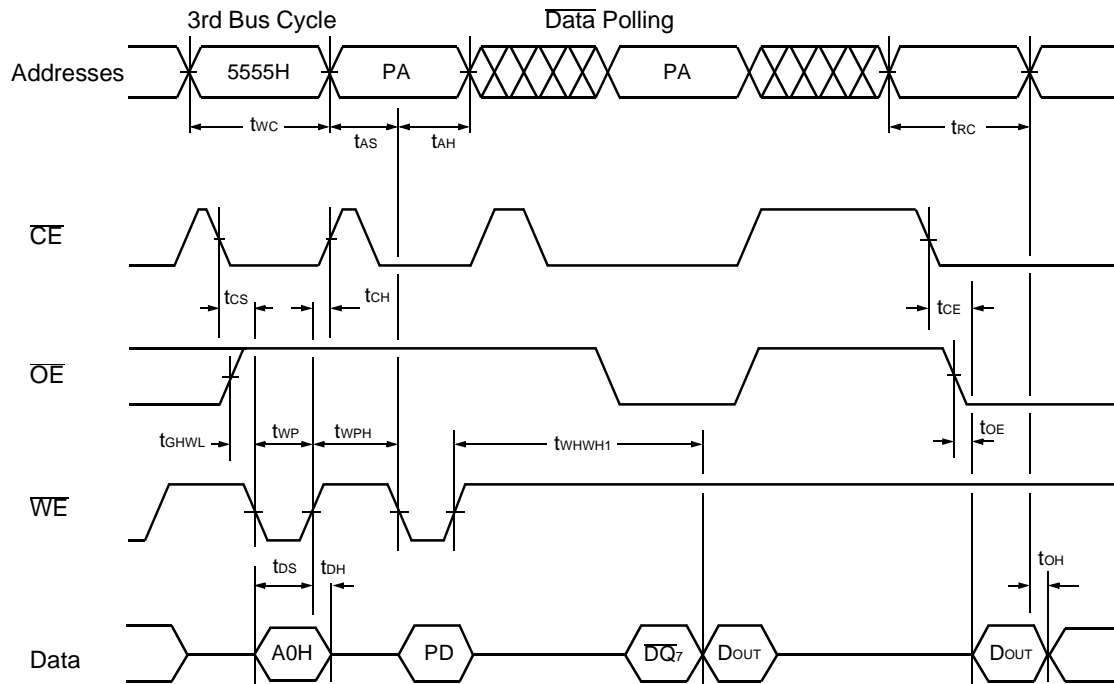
3rd Bus Cycle

$\overline{\text{Data}}$ Polling

Addresses

5555H

PA

PA

$t_{WC}$

$t_{AS}$

$t_{AH}$

$t_{RC}$

$\overline{CE}$

$t_{CS}$

$t_{CH}$

$t_{CE}$

$\overline{OE}$

$t_{GHWL}$

$t_{WP}$

$t_{WPH}$

$t_{WHWH1}$

$t_{OE}$

$\overline{WE}$

$t_{DS}$

$t_{DH}$

$t_{OH}$

Data

A0H

PD

$\overline{DQ_7}$

$D_{OUT}$

$D_{OUT}$